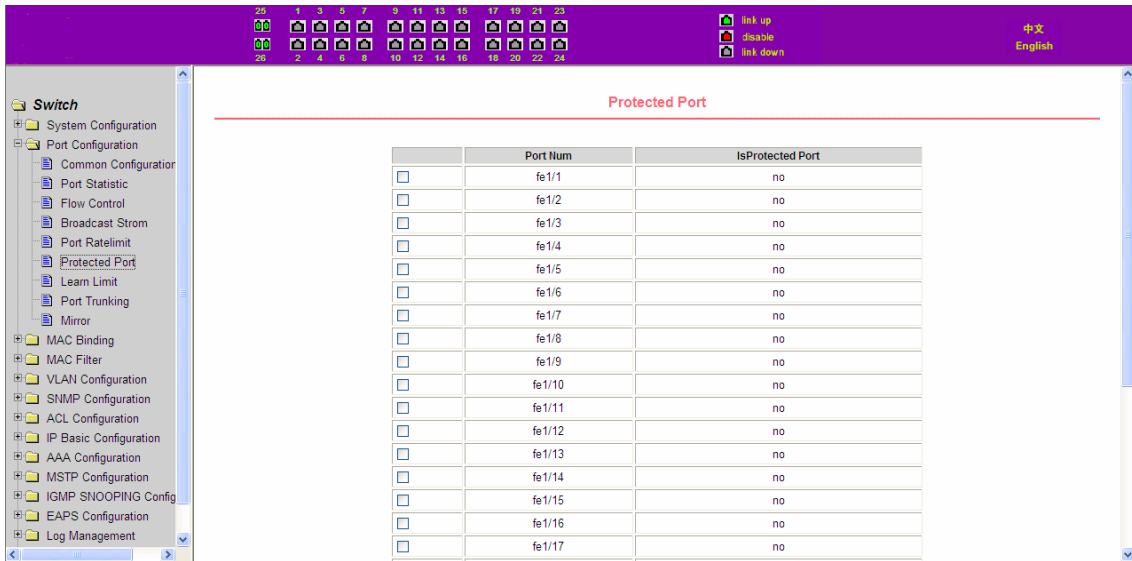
25 1 3 5 7 9 11 13 15 17 19 21 23
26 2 4 6 8 10 12 14 16 18 20 22 24

link up
disable
link down

中文
English

Switch
System Configuration
Port Configuration
Common Configuration
Port Statistic
Flow Control
Broadcast Strom
Port Ratelimit
Protected Port
Learn Limit
Port Trunking
Mirror
MAC Binding
MAC Filter
VLAN Configuration
SNMP Configuration
ACL Configuration
IP Basic Configuration
AAA Configuration
MSTP Configuration
IGMP SNOOPING Config
EAPS Configuration
Log Management

Protected Port

| | Port Num | IsProtected Port |
|---|---|---|
| | fe1/1 | no |
| | fe1/2 | no |
| | fe1/3 | no |
| | fe1/4 | no |
| | fe1/5 | no |
| | fe1/6 | no |
| | fe1/7 | no |
| | fe1/8 | no |
| | fe1/9 | no |
| | fe1/10 | no |
| | fe1/11 | no |
| | fe1/12 | no |
| | fe1/13 | no |
| | fe1/14 | no |
| | fe1/15 | no |
| | fe1/16 | no |
| | fe1/17 | no |